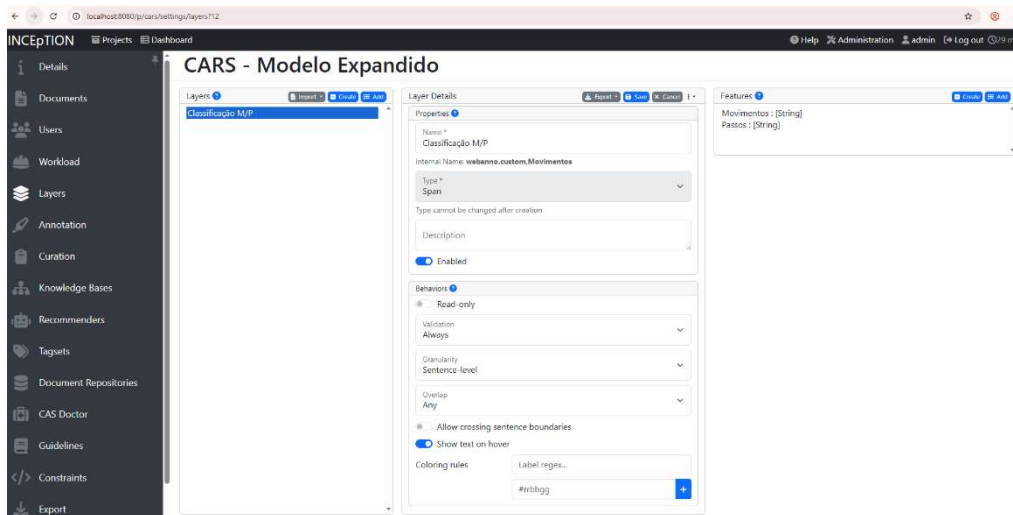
localhost:8080/p/cars/settings/layers?12

INCEpTION Projects Dashboard

Help Administration admin Log out 29 m

Details
Documents
Users
Workload
Layers
Annotation
Curation
Knowledge Bases
Recommenders
Tagsets
Document Repositories
CAS Doctor
Guidelines
Constraints
Export

CARS - Modelo Expandido

Layers
Import Create Add
Classificação M/P

Layer Details
Export Save Cancel

Properties
Name *
Classificação M/P
Internal Name: webanno.custom.Movimentos
Type *
Span
Type cannot be changed after creation
Description
Enabled

Behaviors
Read-only
Validation
Always
Granularity
Sentence-level
Overlap
Any
Allow crossing sentence boundaries
Show text on hover
Coloring rules
Label regex...
#rrbbgg
+

Features
Create Add
Movimentos : [String]
Passos : [String]